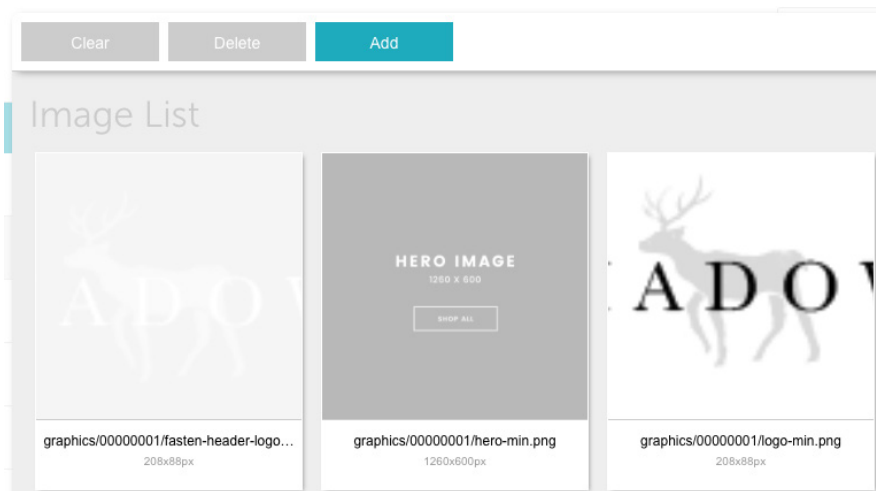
Clear
Delete
Add

Image List

ADOV

HERO IMAGE
1260 X 600
SHOP ALL

ADOW

graphics/00000001/fasten-header-logo...
208x88px

graphics/00000001/hero-min.png
1260x600px

graphics/00000001/logo-min.png
208x88px